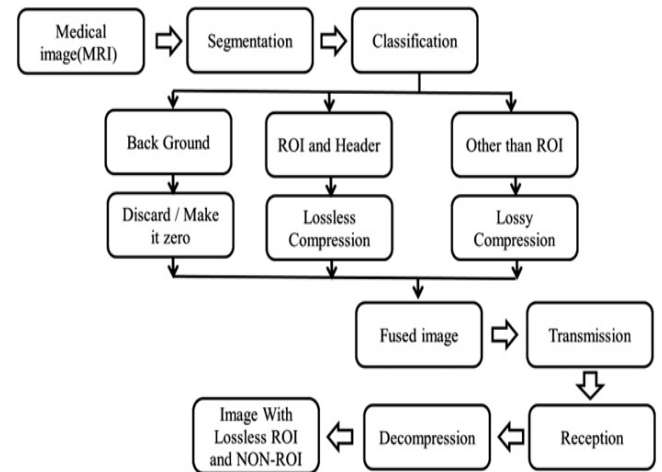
Medical image(MRI)

Segmentation

Classification

Back Ground

ROI and Header

Other than ROI

Discard / Make it zero

Lossless Compression

Lossy Compression

Fused image

Transmission

Reception

Decompression

Image With Lossless ROI and NON-ROI